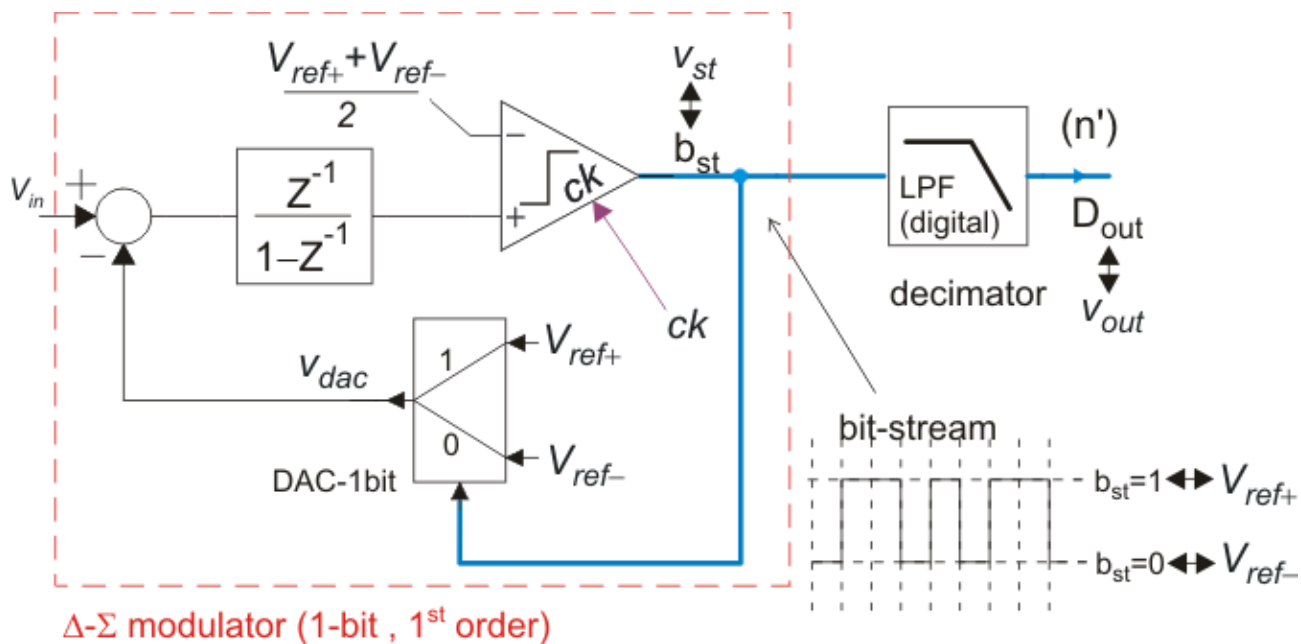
$\frac{V_{ref+}+V_{ref-}}{2}$

$v_{st}$

$b_{st}$

(n')

$v_{in}$

+

−

$\frac{Z^{-1}}{1-Z^{-1}}$

−

+

ck

LPF (digital)

$D_{out}$

decimator

$v_{out}$

ck

$v_{dac}$

1

$V_{ref+}$

0

$V_{ref-}$

DAC-1bit

bit-stream

$b_{st}$=1 $V_{ref+}$

$b_{st}$=0 $V_{ref-}$

Δ-Σ modulator (1-bit , 1$^{st}$ order)